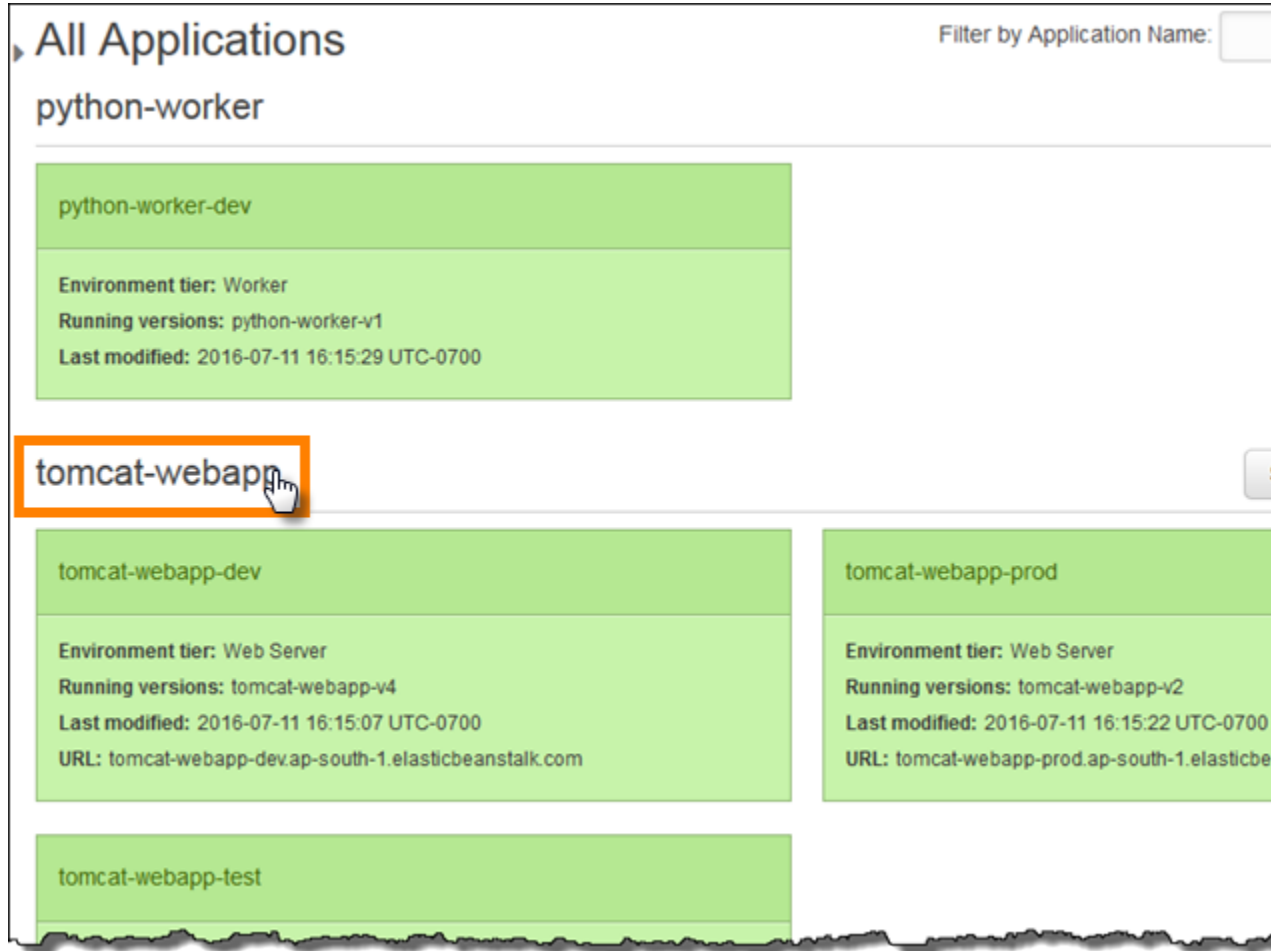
All Applications

Filter by Application Name:

python-worker

python-worker-dev

**Environment tier:** Worker
**Running versions:** python-worker-v1
**Last modified:** 2016-07-11 16:15:29 UTC-0700

tomcat-webapp

tomcat-webapp-dev

**Environment tier:** Web Server
**Running versions:** tomcat-webapp-v4
**Last modified:** 2016-07-11 16:15:07 UTC-0700
**URL:** tomcat-webapp-dev.ap-south-1.elasticbeanstalk.com

tomcat-webapp-prod

**Environment tier:** Web Server
**Running versions:** tomcat-webapp-v2
**Last modified:** 2016-07-11 16:15:22 UTC-0700
**URL:** tomcat-webapp-prod.ap-south-1.elasticbe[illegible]

tomcat-webapp-test